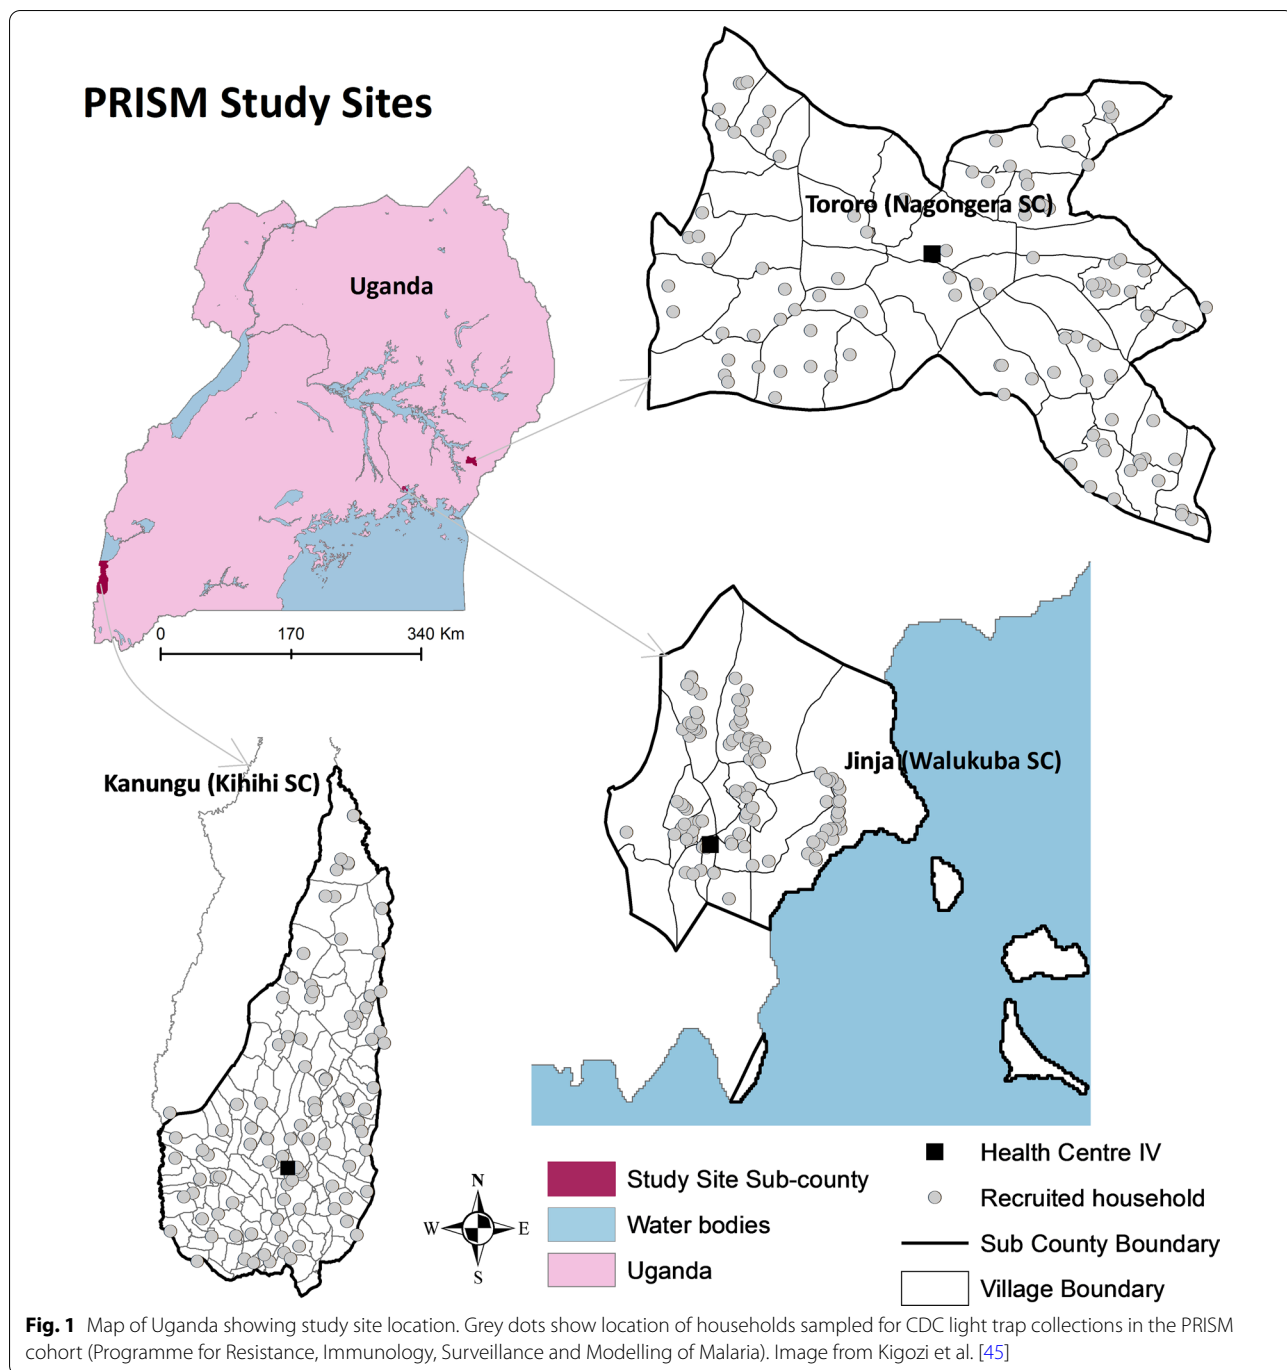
PRISM Study Sites

Uganda

0 170 340 Km

Tororo (Nagongera SC)

Jinja (Walukuba SC)

Kanungu (Kihihi SC)

N
W E
S

Study Site Sub-county
Water bodies
Uganda

Health Centre IV
Recruited household
Sub County Boundary
Village Boundary

**Fig. 1** Map of Uganda showing study site location. Grey dots show location of households sampled for CDC light trap collections in the PRISM cohort (Programme for Resistance, Immunology, Surveillance and Modelling of Malaria). Image from Kigozi et al. [45]